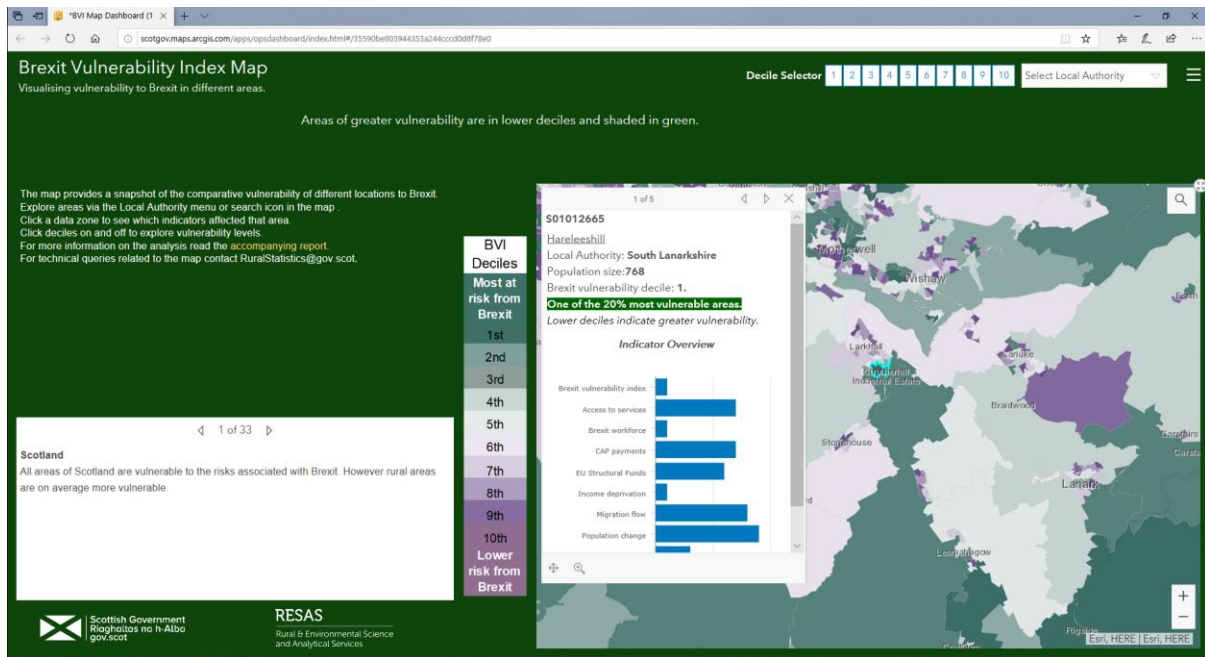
*BVI Map Dashboard (1 ×

scotgov.maps.arcgis.com/apps/opsdashboard/index.html#/35590be803944353a244cccd0d8f78e0

Brexit Vulnerability Index Map
Visualising vulnerability to Brexit in different areas.

Decile Selector 1 2 3 4 5 6 7 8 9 10 Select Local Authority

Areas of greater vulnerability are in lower deciles and shaded in green.

The map provides a snapshot of the comparative vulnerability of different locations to Brexit.
Explore areas via the Local Authority menu or search icon in the map .
Click a data zone to see which indicators affected that area.
Click deciles on and off to explore vulnerability levels.
For more information on the analysis read the accompanying report.
For technical queries related to the map contact RuralStatistics@gov.scot.

1 of 33

Scotland
All areas of Scotland are vulnerable to the risks associated with Brexit. However rural areas are on average more vulnerable.

BVI Deciles
Most at risk from Brexit
1st
2nd
3rd
4th
5th
6th
7th
8th
9th
10th
Lower risk from Brexit

1 of 5

S01012665
Hareleeshill
Local Authority: South Lanarkshire
Population size:768
Brexit vulnerability decile: 1.
One of the 20% most vulnerable areas.
Lower deciles indicate greater vulnerability.

Indicator Overview

Brexit vulnerability index
Access to services
Brexit workforce
CAP payments
EU Structural Funds
Income deprivation
Migration flow
Population change

Motherwell
Wishaw
Larkhall
Carluke
Strutherhill Industrial Estate
Braidwood
Stonehouse
Lanark
Lesmahagow
Carstairs

Scottish Government
Riaghaltas na h-Alba
gov.scot

RESAS
Rural & Environmental Science and Analytical Services

Esri, HERE | Esri, HERE